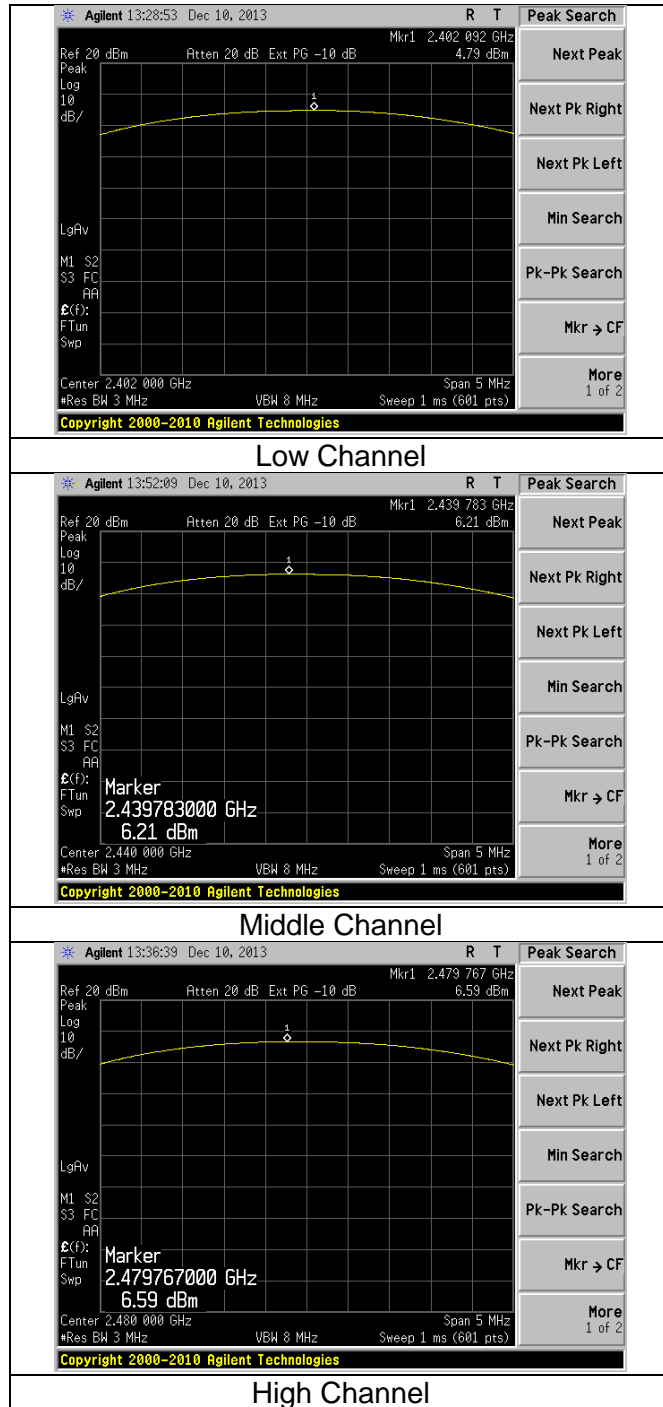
Agilent 13:28:53 Dec 10, 2013 R T

Peak Search

Mkr1 2.402 092 GHz

Ref 20 dBm Atten 20 dB Ext PG -10 dB 4.79 dBm

Peak
Log
10
dB/

1

LgAv

M1 S2
S3 FC
AA
£(f):
FTun
Swp

Center 2.402 000 GHz Span 5 MHz
#Res BW 3 MHz VBW 8 MHz Sweep 1 ms (601 pts)

Copyright 2000-2010 Agilent Technologies

Next Peak

Next Pk Right

Next Pk Left

Min Search

Pk-Pk Search

Mkr → CF

More
1 of 2

Low Channel

Agilent 13:52:09 Dec 10, 2013 R T

Peak Search

Mkr1 2.439 783 GHz

Ref 20 dBm Atten 20 dB Ext PG -10 dB 6.21 dBm

Peak
Log
10
dB/

1

LgAv

M1 S2
S3 FC
AA
£(f):
FTun
Swp

Marker
2.439783000 GHz
6.21 dBm

Center 2.440 000 GHz Span 5 MHz
#Res BW 3 MHz VBW 8 MHz Sweep 1 ms (601 pts)

Copyright 2000-2010 Agilent Technologies

Next Peak

Next Pk Right

Next Pk Left

Min Search

Pk-Pk Search

Mkr → CF

More
1 of 2

Middle Channel

Agilent 13:36:39 Dec 10, 2013 R T

Peak Search

Mkr1 2.479 767 GHz

Ref 20 dBm Atten 20 dB Ext PG -10 dB 6.59 dBm

Peak
Log
10
dB/

1

LgAv

M1 S2
S3 FC
AA
£(f):
FTun
Swp

Marker
2.479767000 GHz
6.59 dBm

Center 2.480 000 GHz Span 5 MHz
#Res BW 3 MHz VBW 8 MHz Sweep 1 ms (601 pts)

Copyright 2000-2010 Agilent Technologies

Next Peak

Next Pk Right

Next Pk Left

Min Search

Pk-Pk Search

Mkr → CF

More
1 of 2

High Channel